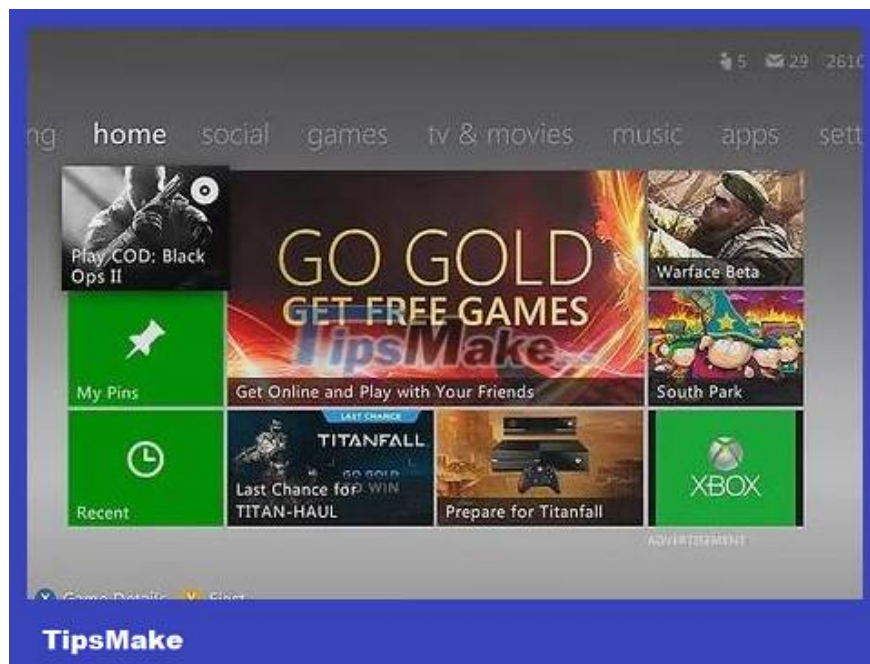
5 29 2610

ng home social games tv & movies music apps sett

Play COD: Black Ops II

GO GOLD
GET FREE GAMES

TipsMake

Get Online and Play with Your Friends

Warface Beta

My Pins

South Park

LAST CHANCE
TITANFALL
GO GOLD WIN

Recent

Last Chance for TITAN-HAUL

Prepare for Titanfall

XBOX

ADVERTISEMENT

X Game Details Y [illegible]

TipsMake